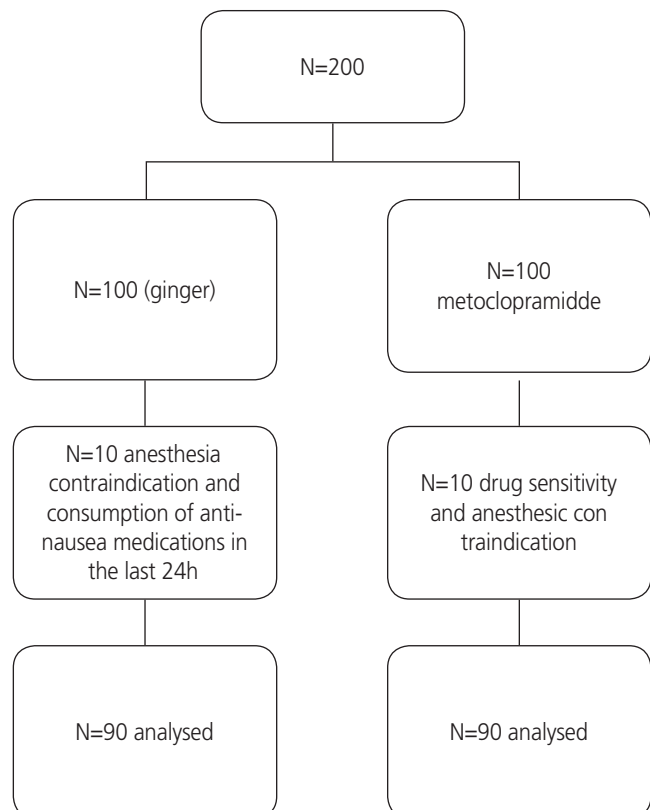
N=200

N=100 (ginger)

N=10 anesthesia contraindication and consumption of anti-nausea medications in the last 24h

N=90 analysed

N=100 metoclopramidde

N=10 drug sensitivity and anesthesic con traindication

N=90 analysed